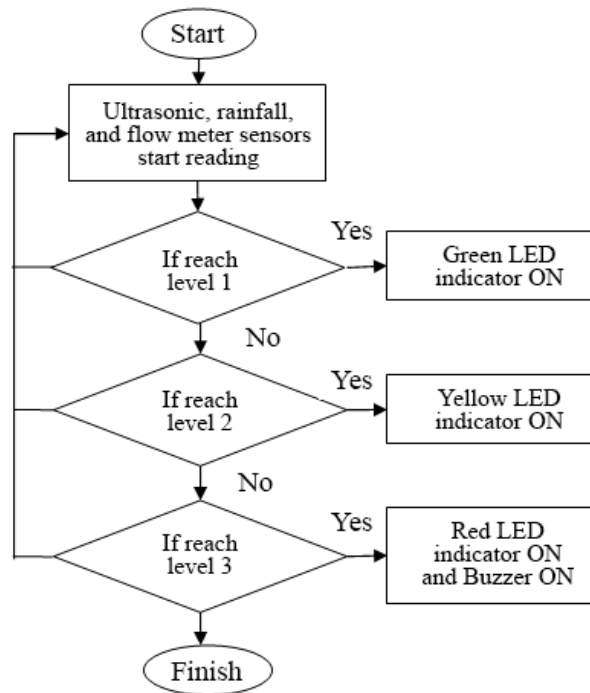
Start

Ultrasonic, rainfall, and flow meter sensors start reading

If reach level 1

Yes

Green LED indicator ON

No

If reach level 2

Yes

Yellow LED indicator ON

No

If reach level 3

Yes

Red LED indicator ON and Buzzer ON

Finish